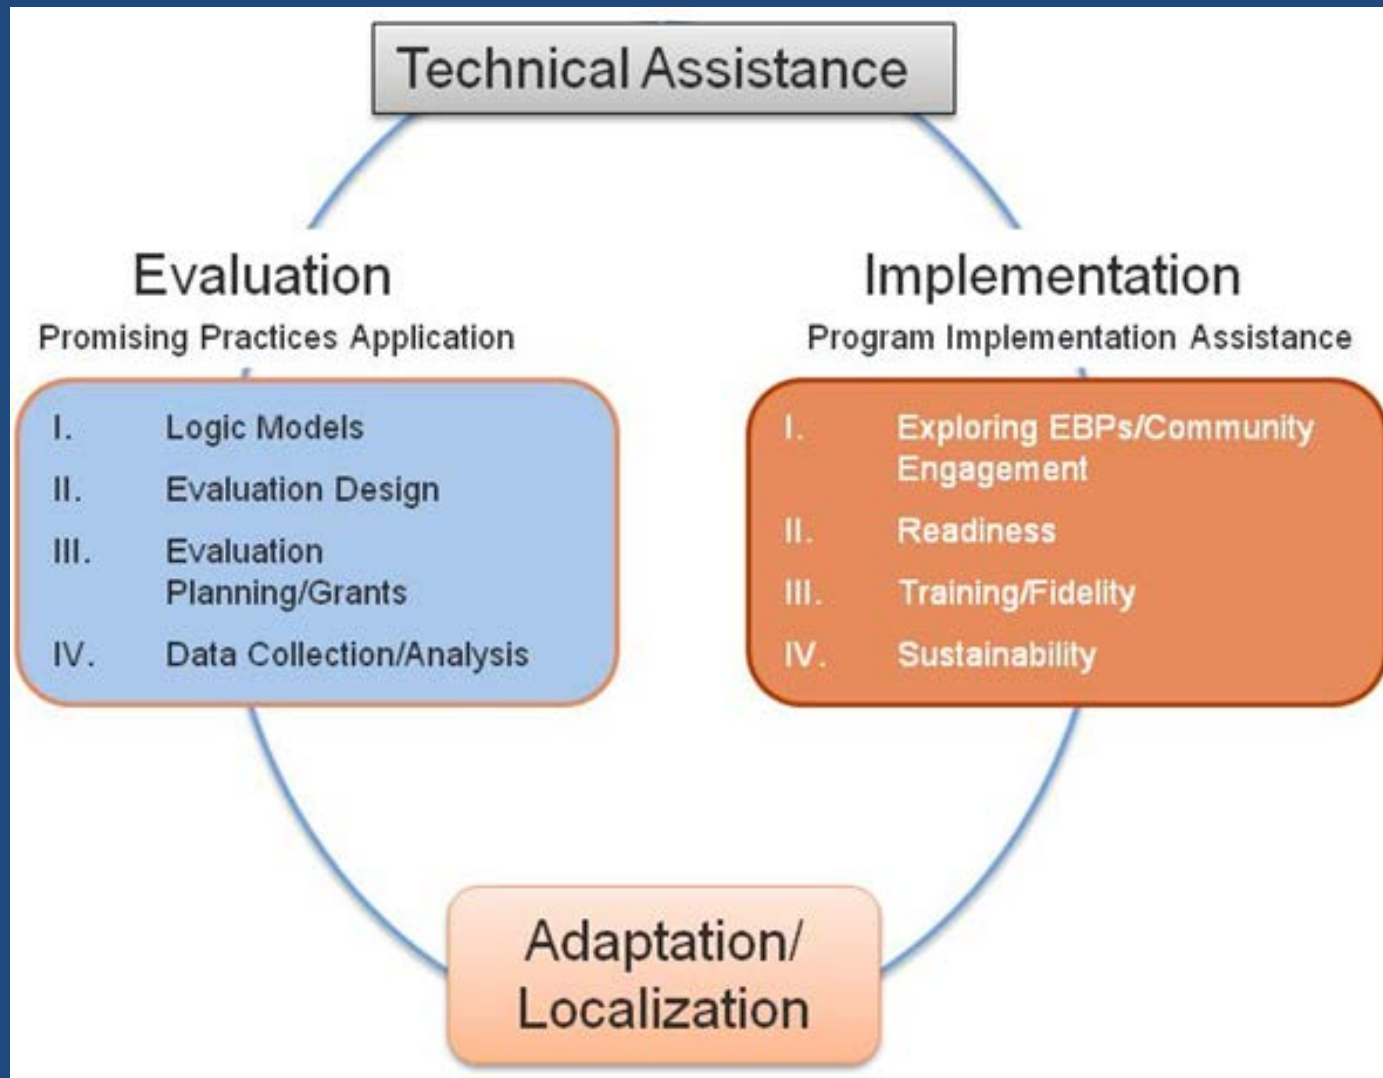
Technical Assistance

Evaluation
Promising Practices Application

I. Logic Models
II. Evaluation Design
III. Evaluation Planning/Grants
IV. Data Collection/Analysis

Implementation
Program Implementation Assistance

I. Exploring EBPs/Community Engagement
II. Readiness
III. Training/Fidelity
IV. Sustainability

Adaptation/ Localization